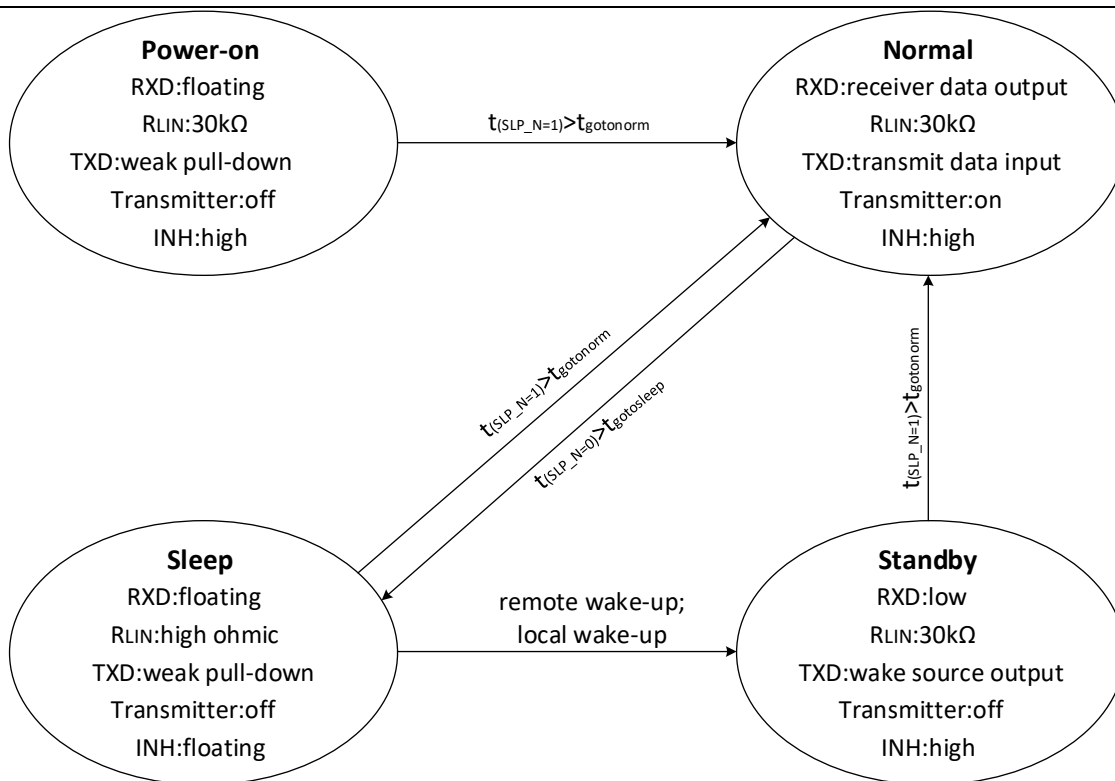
Power-on
RXD:floating
$R_{LIN}$:30kΩ
TXD:weak pull-down
Transmitter:off
INH:high

$t_{(SLP\_N=1)}>t_{gotonorm}$

Normal
RXD:receiver data output
$R_{LIN}$:30kΩ
TXD:transmit data input
Transmitter:on
INH:high

$t_{(SLP\_N=1)}>t_{gotonorm}$

$t_{(SLP\_N=0)}>t_{gotosleep}$

$t_{(SLP\_N=1)}>t_{gotonorm}$

Sleep
RXD:floating
$R_{LIN}$:high ohmic
TXD:weak pull-down
Transmitter:off
INH:floating

remote wake-up;
local wake-up

Standby
RXD:low
$R_{LIN}$:30kΩ
TXD:wake source output
Transmitter:off
INH:high